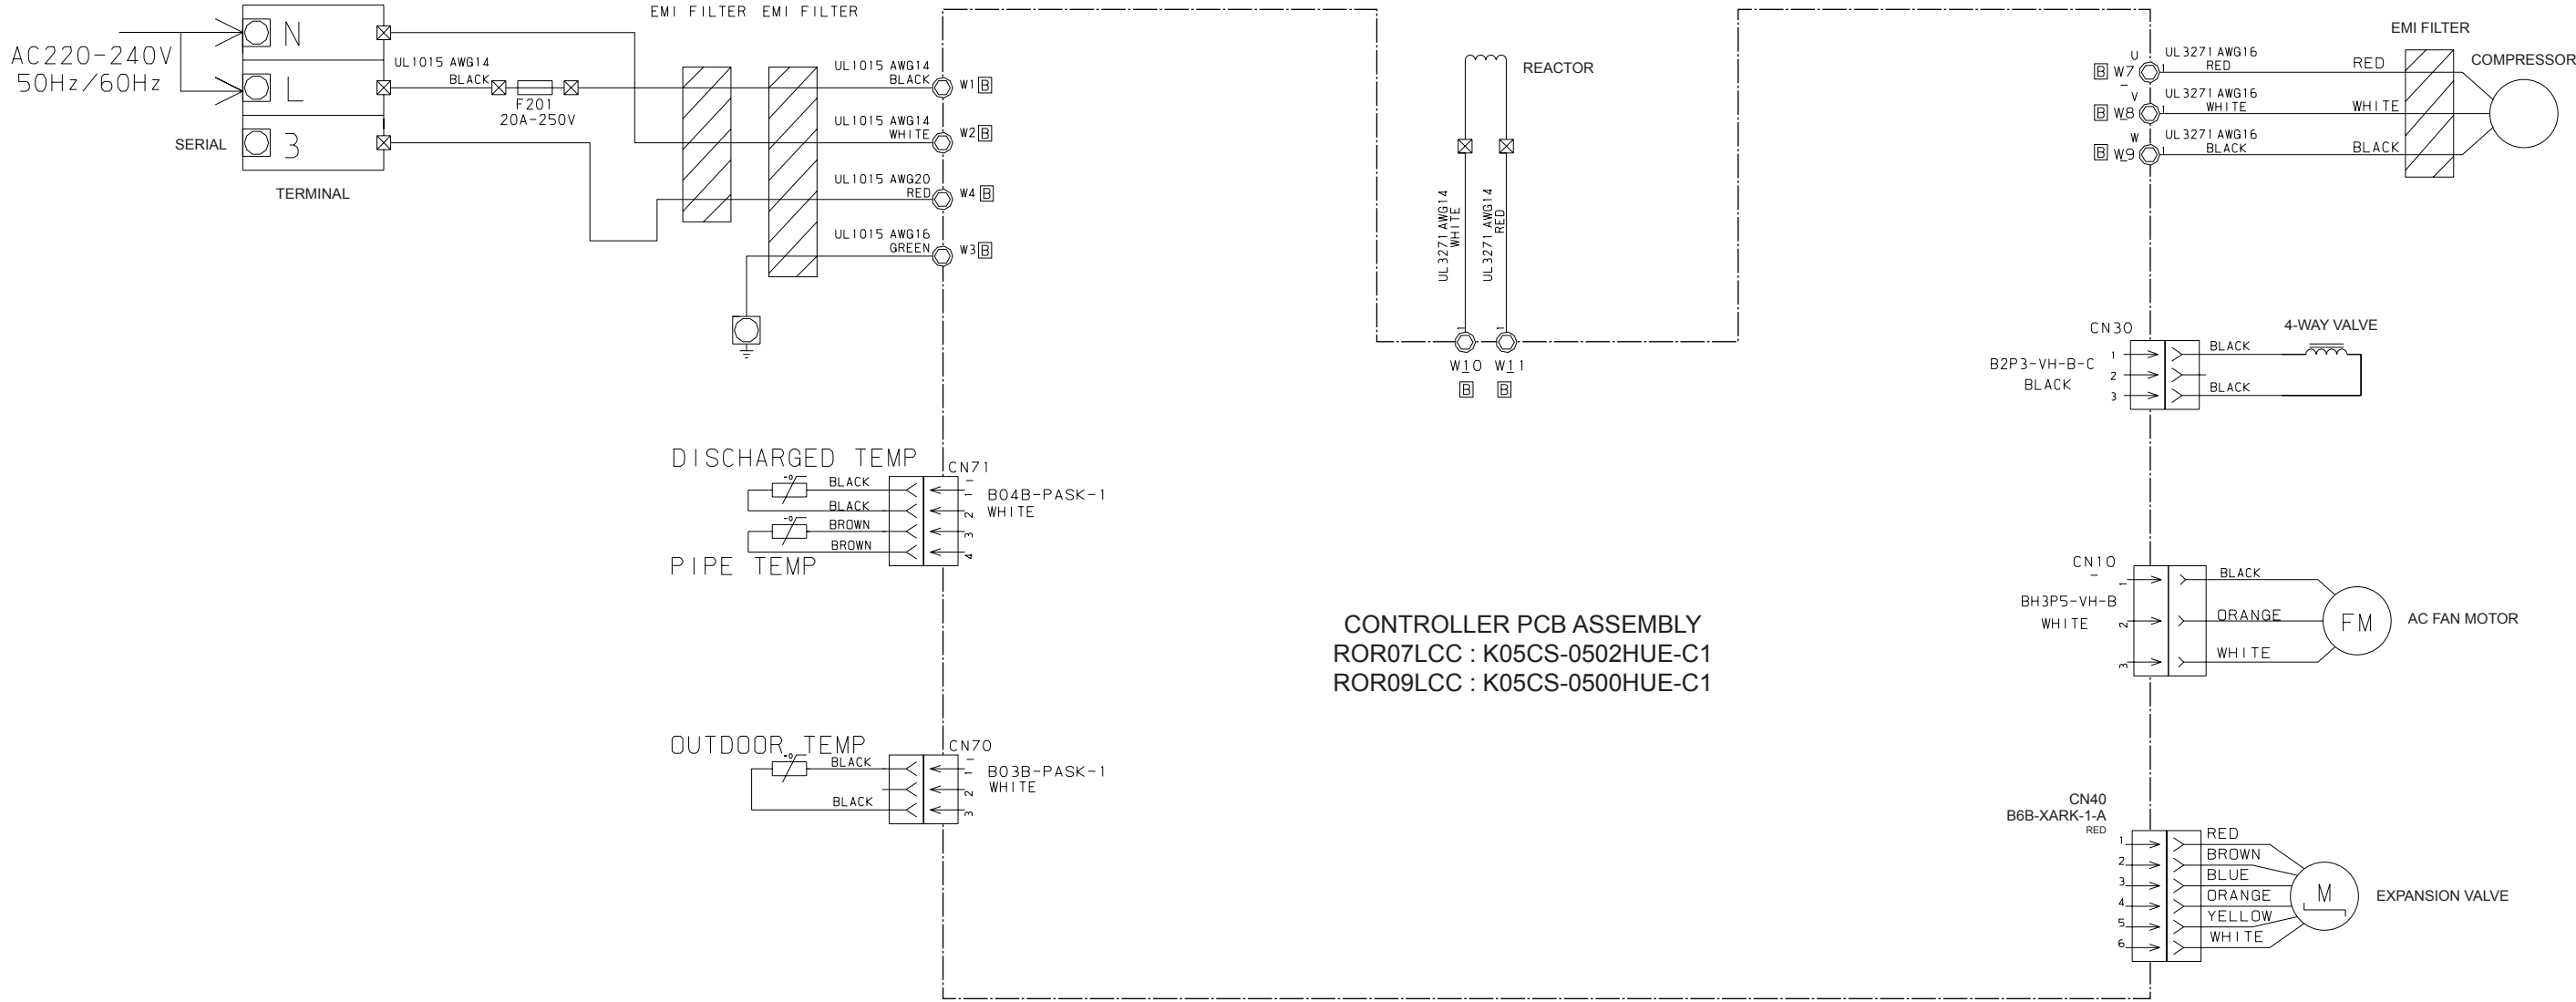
AC220-240V
50Hz/60Hz

N
L
SERIAL
3
TERMINAL

UL1015 AWG14
BLACK
F201
20A-250V

EMI FILTER EMI FILTER

UL1015 AWG14
BLACK
W1 B
UL1015 AWG14
WHITE
W2 B
UL1015 AWG20
RED
W4 B
UL1015 AWG16
GREEN
W3 B

REACTOR
UL3271 AWG14
WHITE
UL3271 AWG14
RED
W10
W11
B B

EMI FILTER
COMPRESSOR
B W7 U
UL3271 AWG16
RED
RED
B W8 V
UL3271 AWG16
WHITE
WHITE
B W9 W
UL3271 AWG16
BLACK
BLACK

CN30
B2P3-VH-B-C
BLACK
4-WAY VALVE
BLACK
BLACK
1
2
3

DISCHARGED TEMP
CN71
BLACK
BLACK
BROWN
BROWN
PIPE TEMP
B04B-PASK-1
WHITE
1
2
3
4

CN10
BH3P5-VH-B
WHITE
BLACK
ORANGE
WHITE
FM
AC FAN MOTOR
1
2
3

CONTROLLER PCB ASSEMBLY
ROR07LCC : K05CS-0502HUE-C1
ROR09LCC : K05CS-0500HUE-C1

OUTDOOR TEMP
CN70
BLACK
BLACK
B03B-PASK-1
WHITE
1
2
3

CN40
B6B-XARK-1-A
RED
1
2
3
4
5
6
RED
BROWN
BLUE
ORANGE
YELLOW
WHITE
M
EXPANSION VALVE